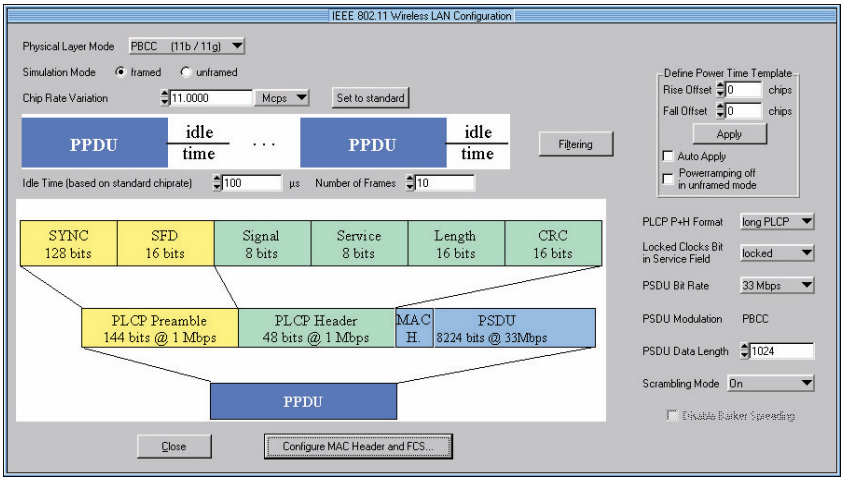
IEEE 802.11 Wireless LAN Configuration

Physical Layer Mode PBCC (11b / 11g)

Simulation Mode framed unframed

Chip Rate Variation 11.0000 Mcps Set to standard

PPDU idle time . . . PPDU idle time

Filtering

Idle Time (based on standard chiprate) 100 µs Number of Frames 10

Define Power Time Template
Rise Offset 0 chips
Fall Offset 0 chips
Apply
Auto Apply
Powerramping off in unframed mode

| SYNC 128 bits | SFD 16 bits | Signal 8 bits | Service 8 bits | Length 16 bits | CRC 16 bits |
|---|---|---|---|---|---|

| PLCP Preamble 144 bits @ 1 Mbps | PLCP Header 48 bits @ 1 Mbps | MAC H. | PSDU 8224 bits @ 33Mbps |
|---|---|---|---|

PPDU

PLCP P+H Format long PLCP

Locked Clocks Bit in Service Field locked

PSDU Bit Rate 33 Mbps

PSDU Modulation PBCC

PSDU Data Length 1024

Scrambling Mode On

Disable Barker Spreading

Close

Configure MAC Header and FCS...